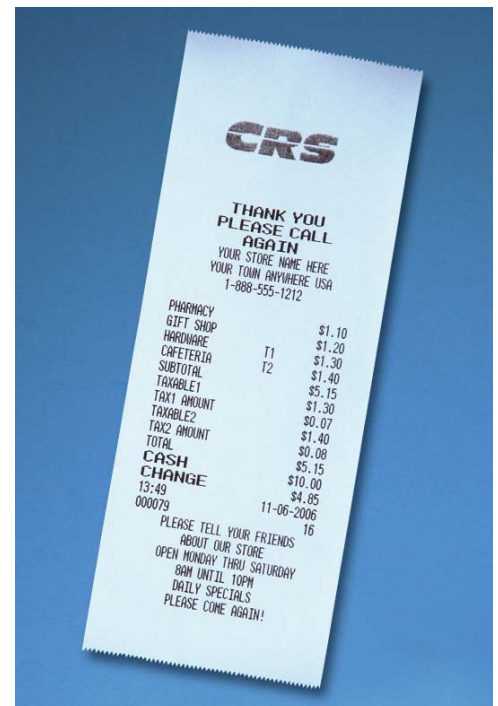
CRS

THANK YOU
PLEASE CALL
AGAIN
YOUR STORE NAME HERE
YOUR TOWN ANYWHERE USA
1-888-555-1212

| | | |
|---|---|---|
| PHARMACY | | $1.10 |
| GIFT SHOP | | $1.20 |
| HARDWARE | T1 | $1.30 |
| CAFETERIA | T2 | $1.40 |
| SUBTOTAL | | $5.15 |
| TAXABLE1 | | $1.30 |
| TAX1 AMOUNT | | $0.07 |
| TAXABLE2 | | $1.40 |
| TAX2 AMOUNT | | $0.08 |
| TOTAL | | $5.15 |
| CASH | | $10.00 |
| CHANGE | | $4.85 |
| 13:49 | | 11-06-2006 |
| 000079 | | 16 |

PLEASE TELL YOUR FRIENDS
ABOUT OUR STORE
OPEN MONDAY THRU SATURDAY
8AM UNTIL 10PM
DAILY SPECIALS
PLEASE COME AGAIN!